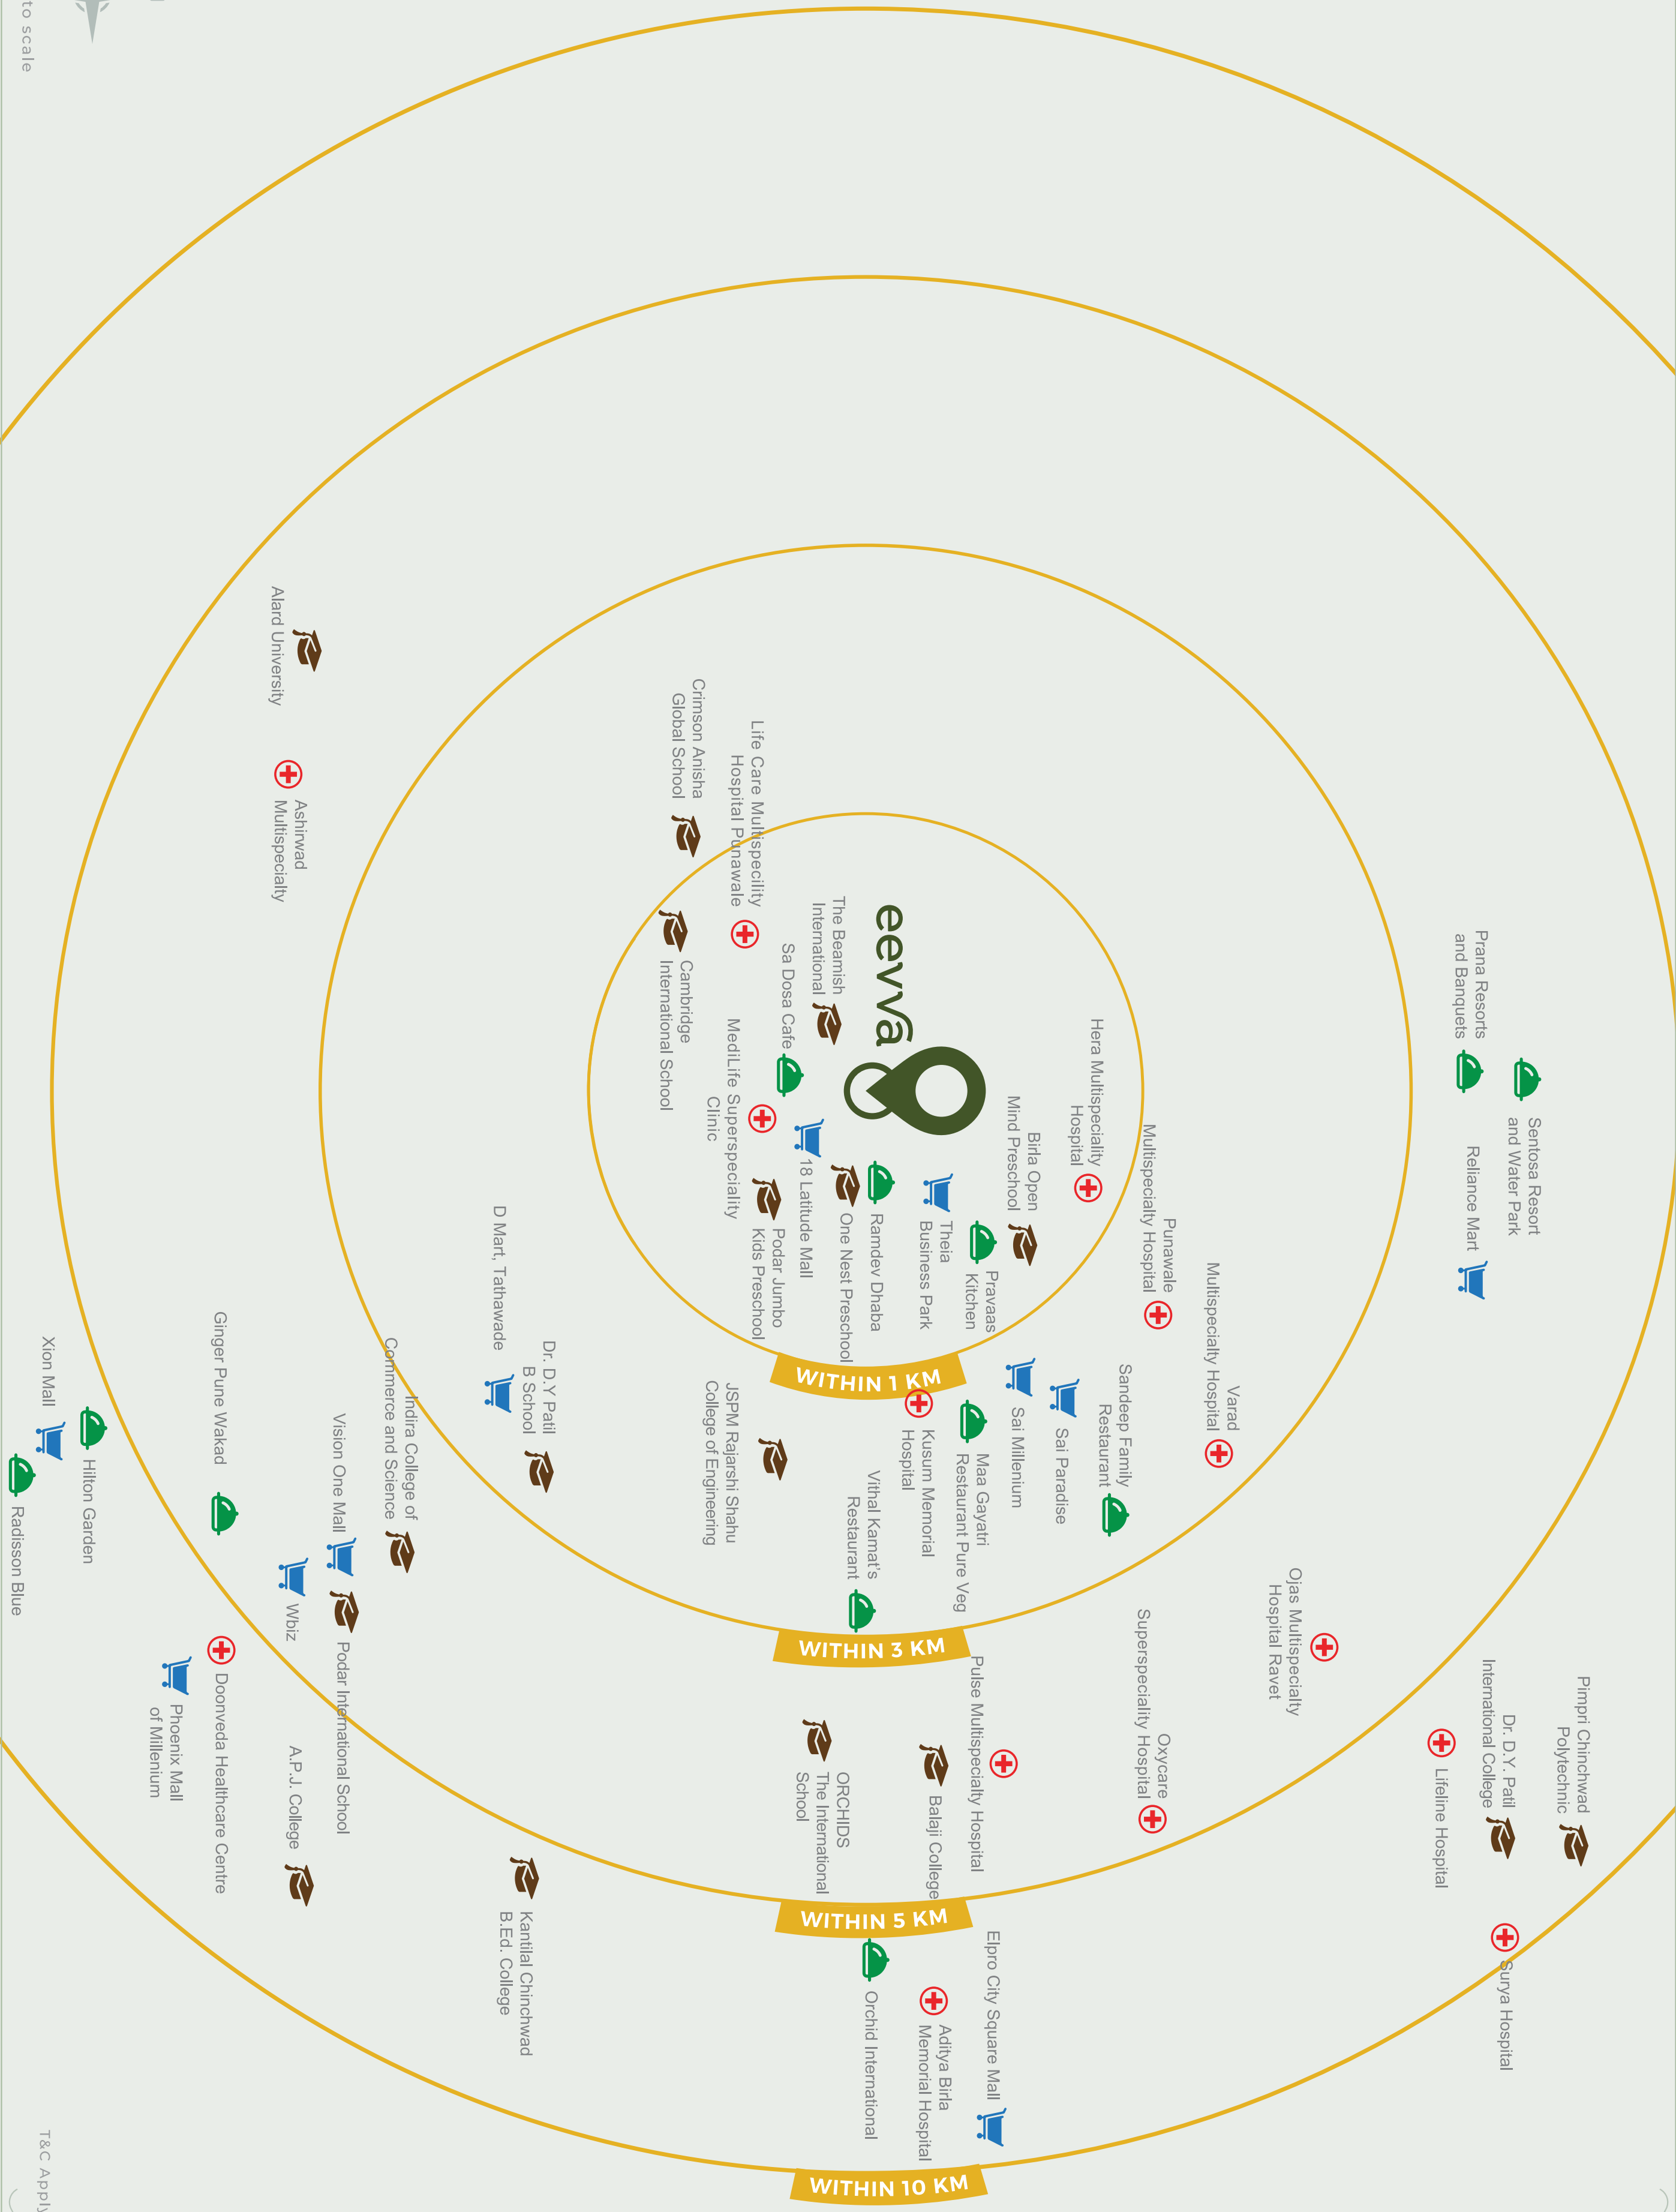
to scale

eevvā

Alard University

Ashirwad Multispecialty

Crimson Anisha Global School

Life Care Multispecility Hospital Punawale

Cambridge International School

The Beamish International

Sa Dosa Cafe

MediLife Superspeciality Clinic

18 Latitude Mall

Podar Jumbo Kids Preschool

One Nest Preschool

Ramdev Dhaba

Theia Business Park

Birla Open Mind Preschool

Pravaas Kitchen

Hera Multispeciality Hospital

Punawale Multispecialty Hospital

Varad Multispecialty Hospital

Prana Resorts and Banquets

Sentosa Resort and Water Park

Reliance Mart

WITHIN 1 KM

Sandeep Family Restaurant

Sai Paradise

Sai Millenium

Maa Gayatri Restaurant Pure Veg

Kusum Memorial Hospital

Vithal Kamat's Restaurant

JSPM Rajarshi Shahu College of Engineering

D Mart, Tathawade

Dr. D.Y Patil B School

Indira College of Commerce and Science

Vision One Mall

Ginger Pune Wakad

Xion Mall

Hilton Garden

Radisson Blue

Wbiz

Podar International School

Ojas Multispecialty Hospital Ravet

Superspeciality Hospital

Oxycare

WITHIN 3 KM

Pulse Multispecialty Hospital

Balaji College

ORCHIDS The International School

Doonveda Healthcare Centre

Phoenix Mall of Millenium

A.P.J. College

Pimpri Chinchwad Polytechnic

Dr. D.Y. Patil International College

Lifeline Hospital

Surya Hospital

WITHIN 5 KM

Kantilal Chinchwad B.Ed. College

Orchid International

Aditya Birla Memorial Hospital

Elpro City Square Mall

WITHIN 10 KM

T&C Apply